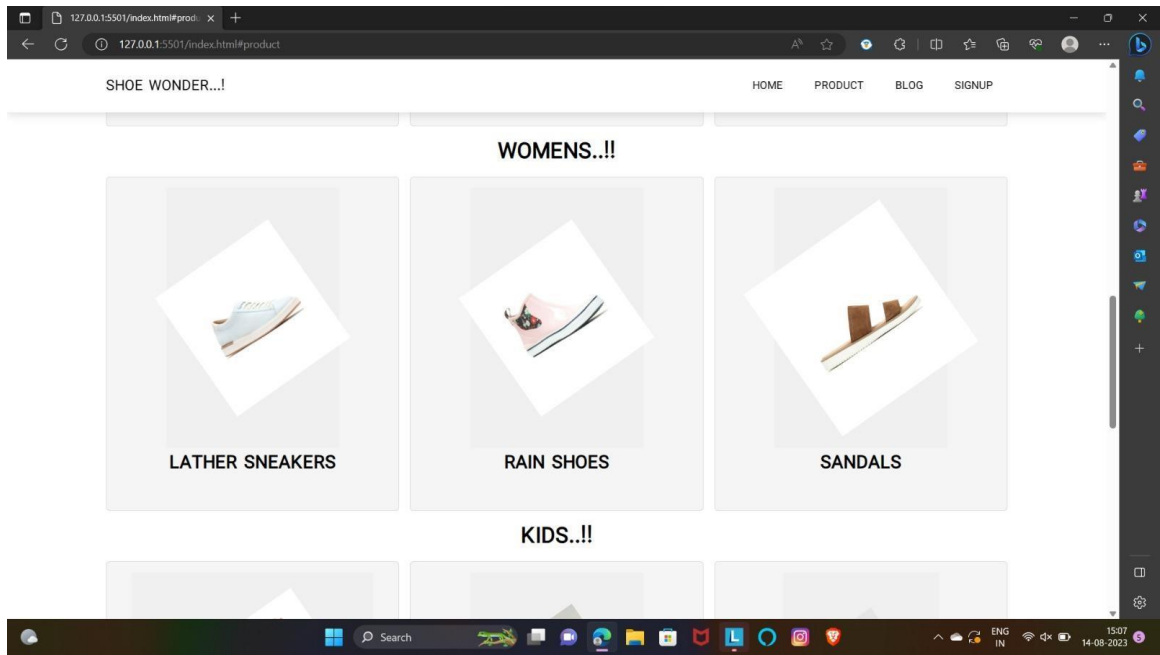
127.0.0.1:5501/index.html#produ ×

127.0.0.1:5501/index.html#product

SHOE WONDER...!

HOME PRODUCT BLOG SIGNUP

WOMENS..!!

LATHER SNEAKERS

RAIN SHOES

SANDALS

KIDS..!!

Search

ENG IN

15:07 14-08-2023